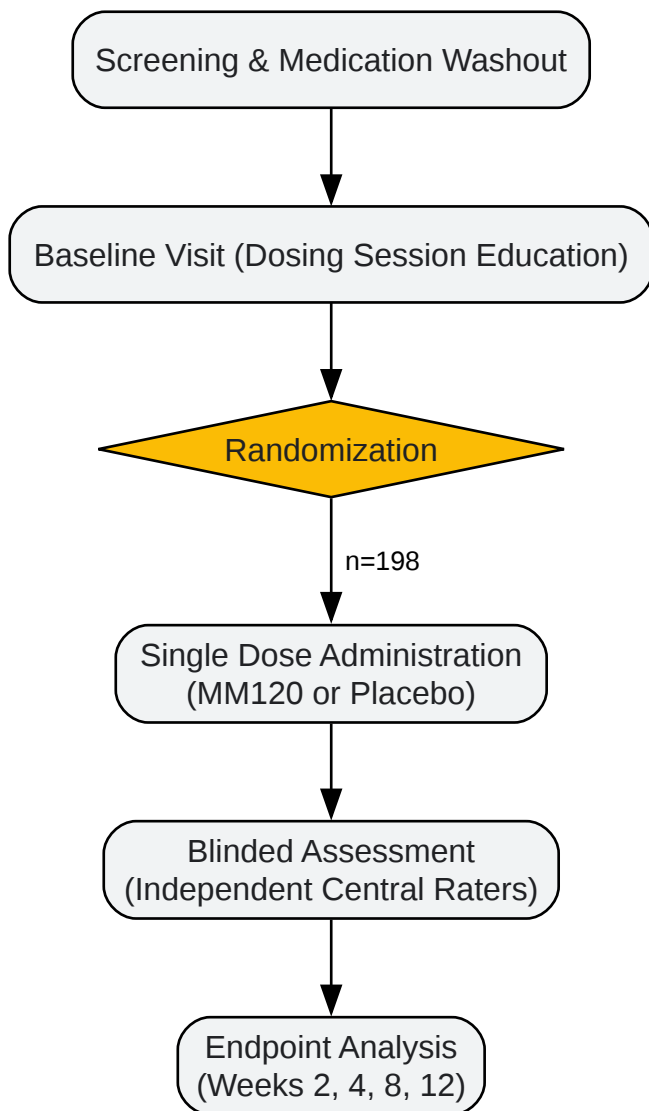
Screening & Medication Washout

Baseline Visit (Dosing Session Education)

Randomization

n=198

Single Dose Administration (MM120 or Placebo)

Blinded Assessment (Independent Central Raters)

Endpoint Analysis (Weeks 2, 4, 8, 12)